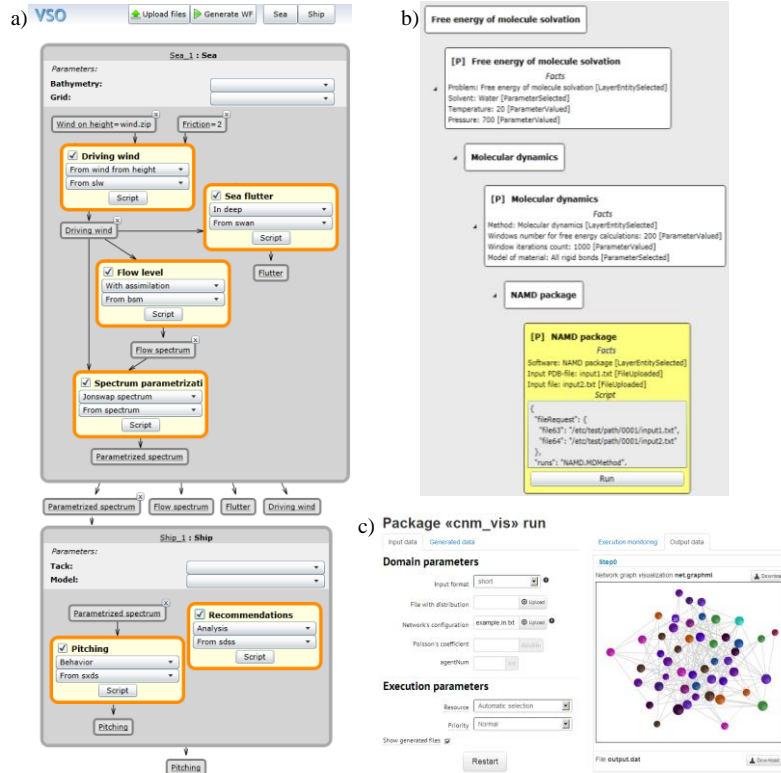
a) VSO
Upload files
Generate WF
Sea
Ship

Sea_1 : Sea
Parameters:
Bathymetry:
Grid:
Wind on height=wind.zip
Friction=2
Driving wind
From wind from height
From slw
Script
Sea flutter
In deep
From swan
Script
Driving wind
Flutter
Flow level
With assimilation
From bsm
Script
Flow spectrum
Spectrum parametrizati
Jonswap spectrum
From spectrum
Script
Parametrized spectrum

Parametrized spectrum
Flow spectrum
Flutter
Driving wind

Ship_1 : Ship
Parameters:
Tack:
Model:
Parametrized spectrum
Recommendations
Analysis
From sdss
Script
Pitching
Behavior
From sxds
Script
Pitching
Pitching

b)
Free energy of molecule solvation
[P] Free energy of molecule solvation
Facts
Problem: Free energy of molecule solvation [LayerEntitySelected]
Solvent: Water [ParameterSelected]
Temperature: 20 [ParameterValued]
Pressure: 700 [ParameterValued]
Molecular dynamics
[P] Molecular dynamics
Facts
Method: Molecular dynamics [LayerEntitySelected]
Windows number for free energy calculations: 200 [ParameterValued]
Window iterations count: 1000 [ParameterValued]
Model of material: All rigid bonds [ParameterSelected]
NAMD package
[P] NAMD package
Facts
Software: NAMD package [LayerEntitySelected]
Input PDB-file: input1.txt [FileUploaded]
Input file: input2.txt [FileUploaded]
Script
{
"fileRequest": {
"file63": "/etc/test/path/0001/input1.txt",
"file64": "/etc/test/path/0001/input2.txt"
},
"runs": "NAMD.MDMethod",
Run

c) Package «cnm_vis» run
Input data
Generated data
Domain parameters
Input format
short
File with distribution
Upload
Network's configuration
example.in.txt
Upload
Poisson's coefficient
disable
agentNum
Execution parameters
Resource
Automatic selection
Priority
Normal
Show generated files
Restart
Execution monitoring
Output data
Step0
Network graph visualization net.graphml
Download
File output.dat
Download